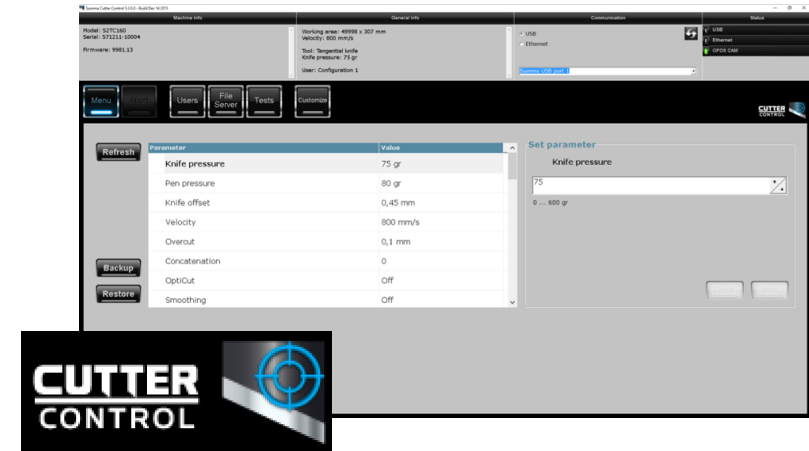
Summa Cutter Control 5.2.0.0 - Build Dec 16 2015

| Machine info | General info | Communication | Status |
|---|---|---|---|
| Model: S2TC160<br>Serial: S71211-10004<br>Firmware: 9981.13 | Working area: 49998 x 307 mm<br>Velocity: 800 mm/s<br>Tool: Tangential knife<br>Knife pressure: 75 gr<br>User: Configuration 1 | USB<br>Ethernet<br>Summa USB port 1 | USB<br>Ethernet<br>OPOS CAM |

Menu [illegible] Users File Server Tests Customize

CUTTER CONTROL

Refresh

Backup

Restore

| Parameter | Value |
|---|---|
| Knife pressure | 75 gr |
| Pen pressure | 80 gr |
| Knife offset | 0,45 mm |
| Velocity | 800 mm/s |
| Overcut | 0,1 mm |
| Concatenation | 0 |
| OptiCut | Off |
| Smoothing | Off |

Set parameter

Knife pressure

75

0 ... 600 gr

CUTTER CONTROL